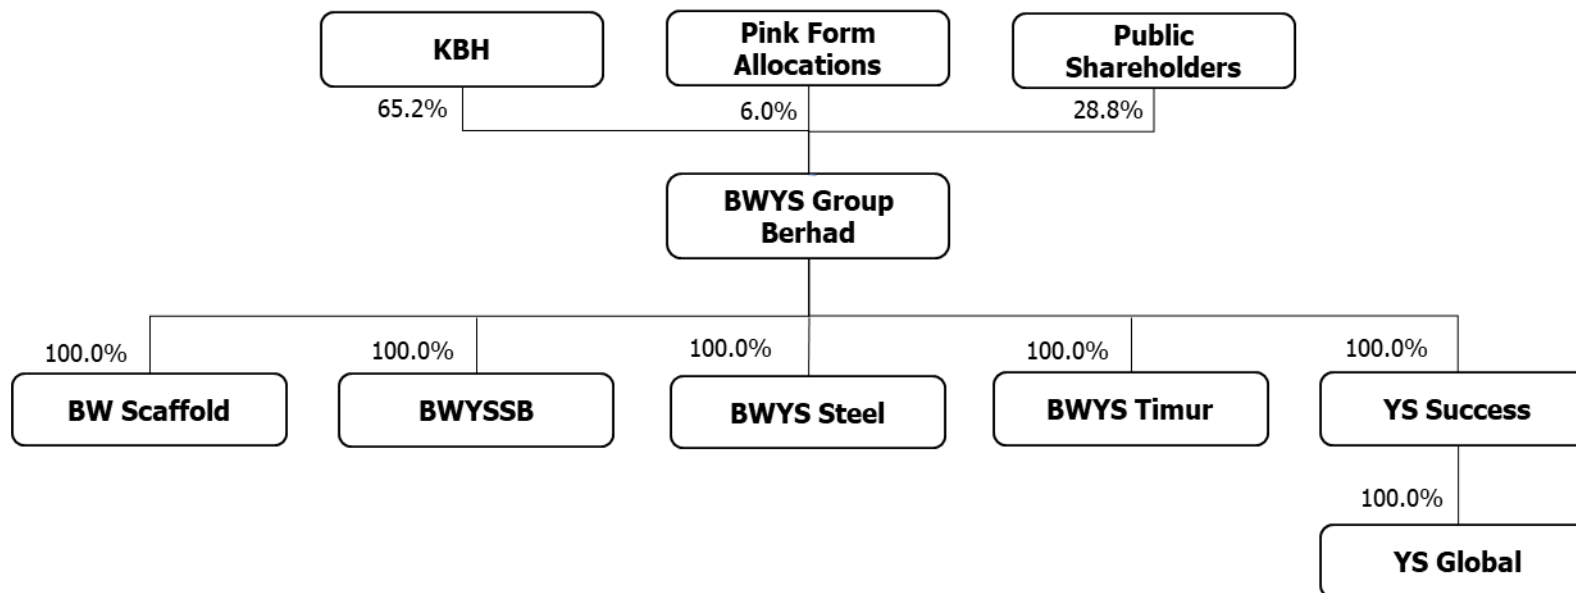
KBH

Pink Form Allocations

Public Shareholders

65.2%

6.0%

28.8%

BWYS Group Berhad

100.0%

100.0%

100.0%

100.0%

100.0%

BW Scaffold

BWYSSB

BWYS Steel

BWYS Timur

YS Success

100.0%

YS Global